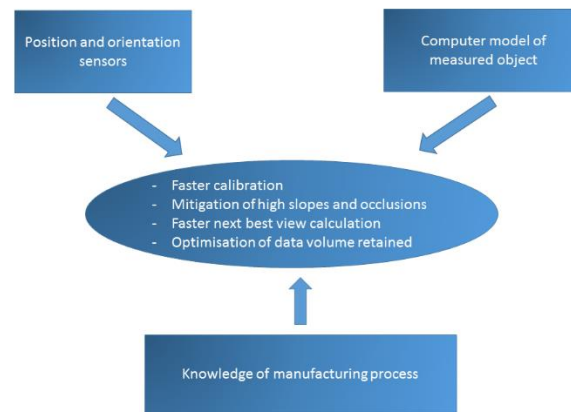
Position and orientation sensors

Computer model of measured object

- Faster calibration
- Mitigation of high slopes and occlusions
- Faster next best view calculation
- Optimisation of data volume retained

Knowledge of manufacturing process